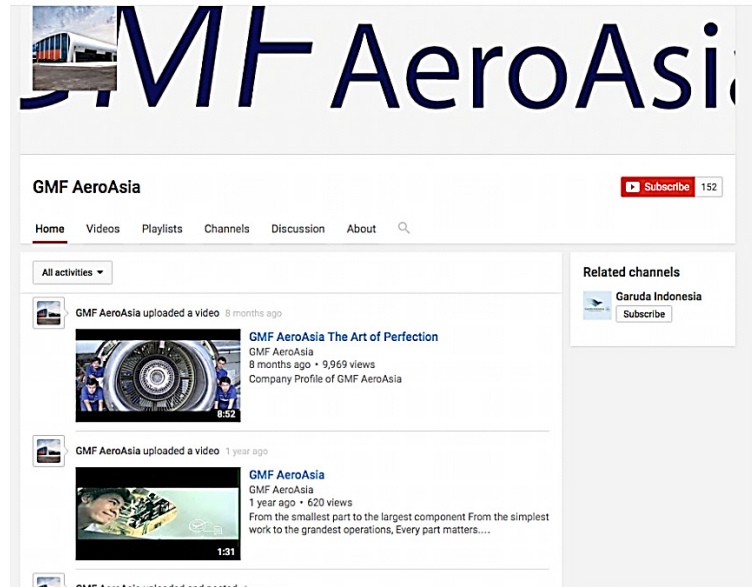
GMF AeroAsia

GMF AeroAsia

Subscribe 152

Home Videos Playlists Channels Discussion About

All activities

GMF AeroAsia uploaded a video 8 months ago

GMF AeroAsia The Art of Perfection
GMF AeroAsia
8 months ago • 9,969 views
Company Profile of GMF AeroAsia

8:52

GMF AeroAsia uploaded a video 1 year ago

GMF AeroAsia
GMF AeroAsia
1 year ago • 620 views
From the smallest part to the largest component From the simplest work to the grandest operations, Every part matters....

1:31

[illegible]

Related channels

Garuda Indonesia
Subscribe